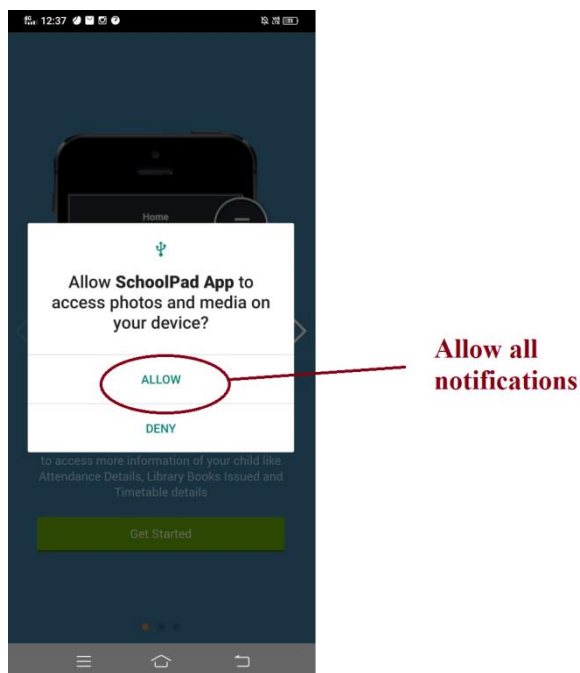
12:37

Home

Allow **SchoolPad App** to access photos and media on your device?

ALLOW

DENY

to access more information of your child like Attendance Details, Library Books Issued and Timetable details

Get Started

Allow all notifications